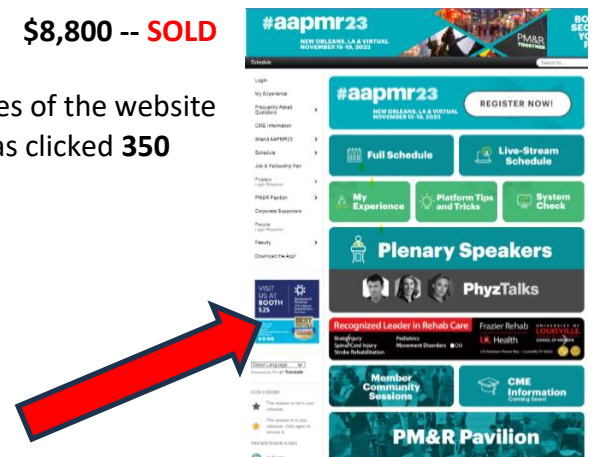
$8,800 -- SOLD

es of the website
as clicked 350

#aapmr23
NEW ORLEANS, LA & VIRTUAL NOVEMBER 15-19, 2023
PM&R TOGETHER
BO SEC YO FR

Schedule

Login
My Experience
Frequently Asked Questions
CME Information
Attend AAPMR23
Schedule
Job & Fellowship Fair
Posters
PM&R Pavilion
Corporate Supporters
People
Faculty
Download the App!

#aapmr23
NEW ORLEANS, LA & VIRTUAL NOVEMBER 15-19, 2023
REGISTER NOW!

Full Schedule
Live-Stream Schedule
My Experience
Platform Tips and Tricks
System Check

Plenary Speakers
PhyzTalks

Recognized Leader in Rehab Care
Frazier Rehab
UNIVERSITY OF LOUISVILLE
UofL Health
Brain Injury
Spinal Cord Injury
Stroke Rehabilitation
Pediatrics
Movement Disorders

VISIT US AT BOOTH 525

Select Language
Powered by Google Translate

ICON LEGEND

Member Community Sessions
CME Information Coming Soon!
PM&R Pavilion